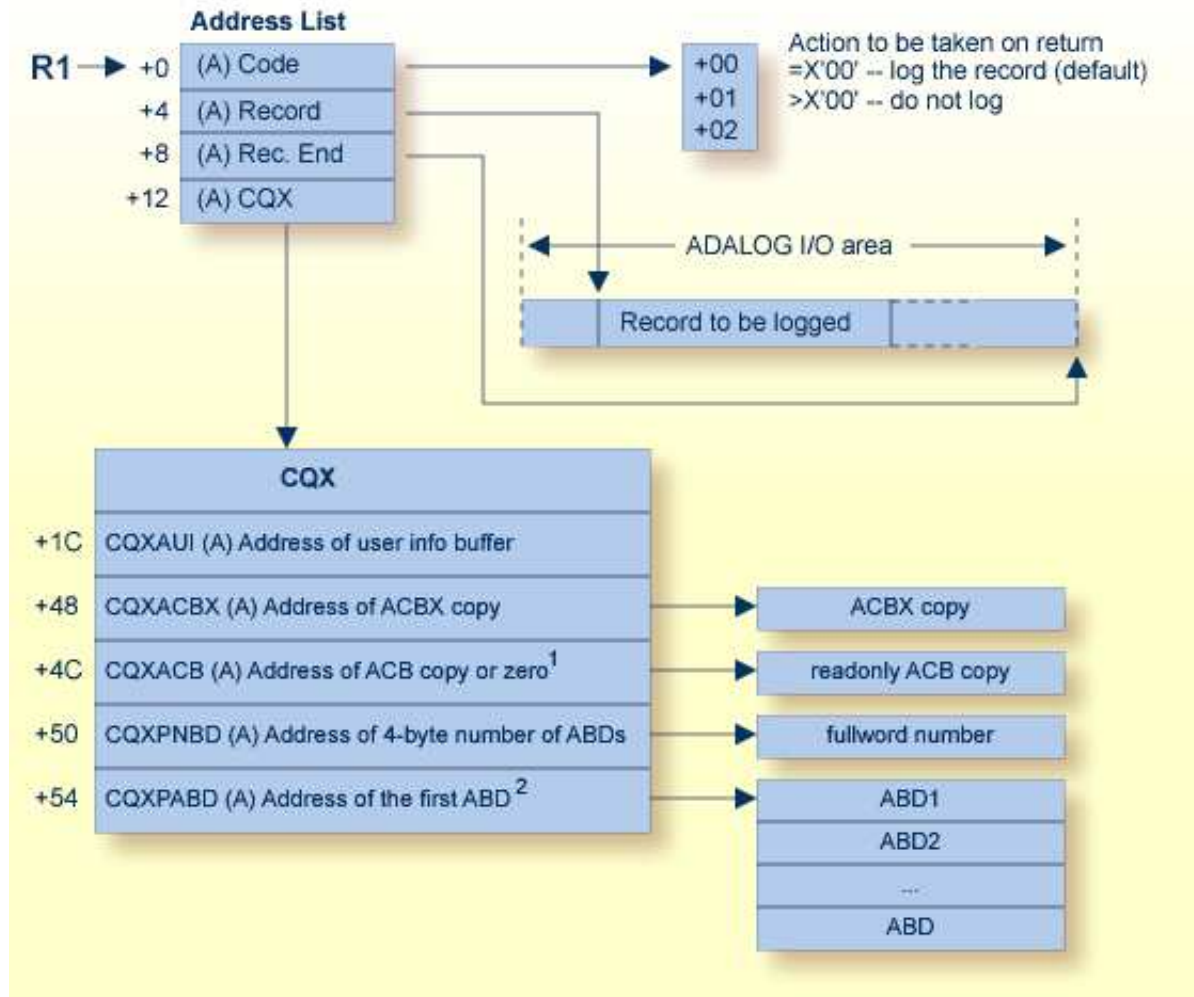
Address List

R1 +0 (A) Code
+4 (A) Record
+8 (A) Rec. End
+12 (A) CQX

+00
+01
+02

Action to be taken on return
=X'00' -- log the record (default)
>X'00' -- do not log

ADALOG I/O area

Record to be logged

CQX

+1C CQXAUI (A) Address of user info buffer
+48 CQXACBX (A) Address of ACBX copy
+4C CQXACB (A) Address of ACB copy or zero$^1$
+50 CQXPNBD (A) Address of 4-byte number of ABDs
+54 CQXPABD (A) Address of the first ABD$^2$

ACBX copy

readonly ACB copy

fullword number

ABD1
ABD2
...
ABD